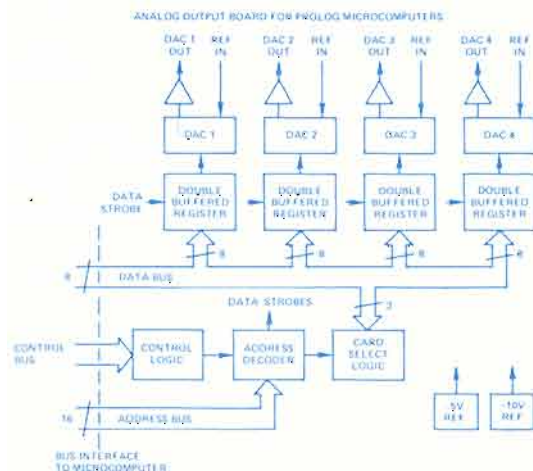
ANALOG OUTPUT BOARD FOR PROLOG MICROCOMPUTERS

DAC 1 OUT
REF IN
DAC 2 OUT
REF IN
DAC 3 OUT
REF IN
DAC 4 OUT
REF IN

DAC 1
DAC 2
DAC 3
DAC 4

DATA STROBE
DOUBLE BUFFERED REGISTER
DOUBLE BUFFERED REGISTER
DOUBLE BUFFERED REGISTER
DOUBLE BUFFERED REGISTER

8
8
8
8

8
DATA BUS

DATA STROBES
2

CONTROL BUS
CONTROL LOGIC
ADDRESS DECODER
CARD SELECT LOGIC

16
ADDRESS BUS

5V REF
-10V REF

BUS INTERFACE TO MICROCOMPUTER